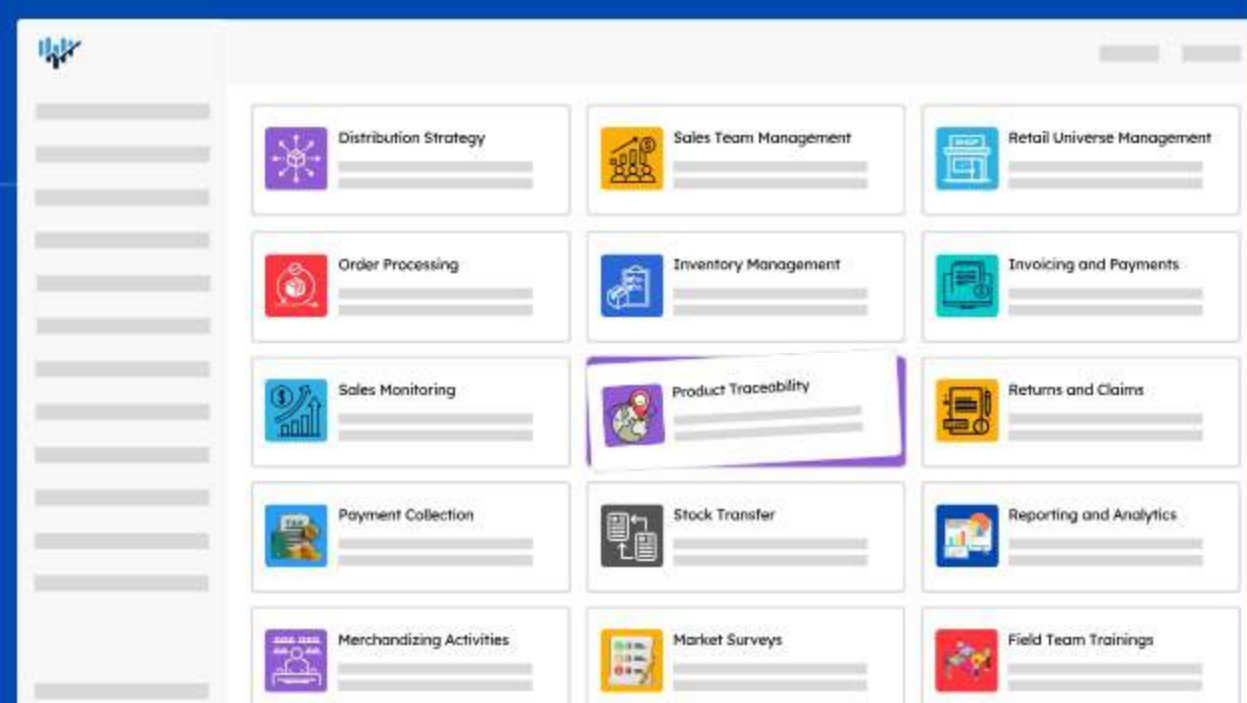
Distribution Strategy

Sales Team Management

Retail Universe Management

Order Processing

Inventory Management

Invoicing and Payments

Sales Monitoring

Product Traceability

Returns and Claims

Payment Collection

Stock Transfer

Reporting and Analytics

Merchandizing Activities

Market Surveys

Field Team Trainings